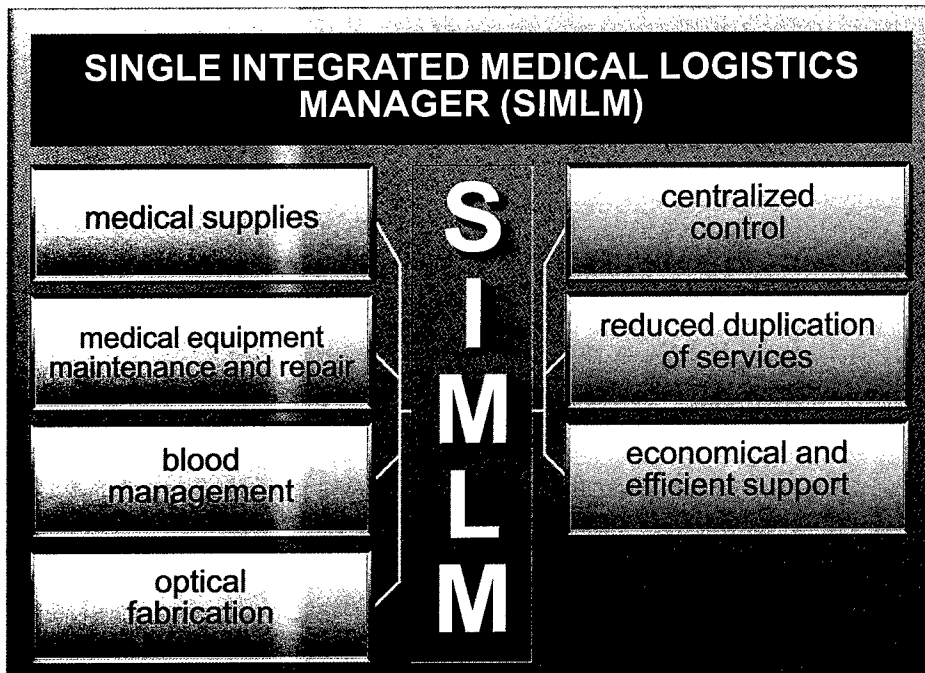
SINGLE INTEGRATED MEDICAL LOGISTICS MANAGER (SIMLM)

medical supplies

medical equipment maintenance and repair

blood management

optical fabrication

S
I
M
L
M

centralized control

reduced duplication of services

economical and efficient support